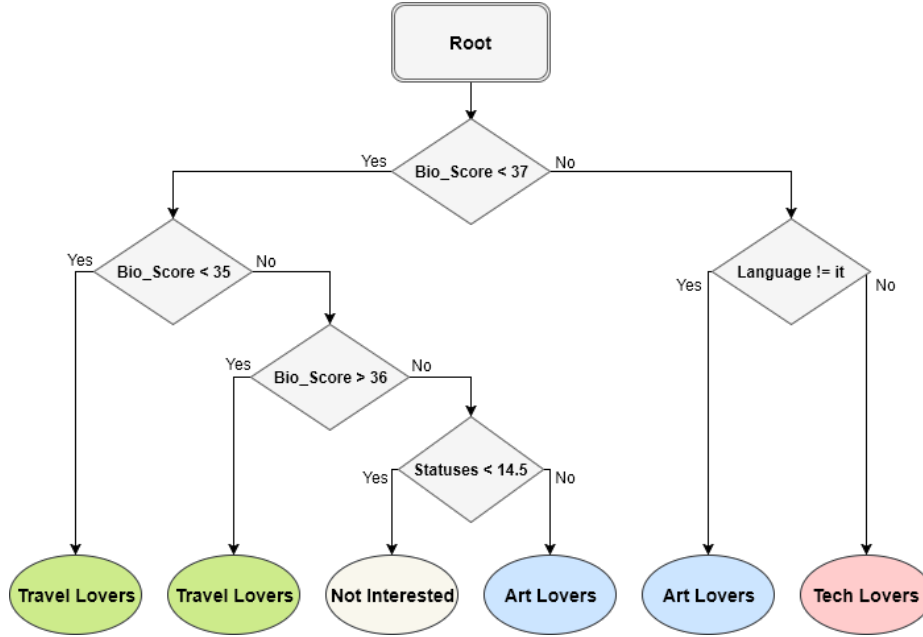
Root

Yes
Bio_Score < 37
No

Yes
Bio_Score < 35
No

Yes
Language != it
No

Yes
Bio_Score > 36
No

Yes
Statuses < 14.5
No

Travel Lovers

Travel Lovers

Not Interested

Art Lovers

Art Lovers

Tech Lovers